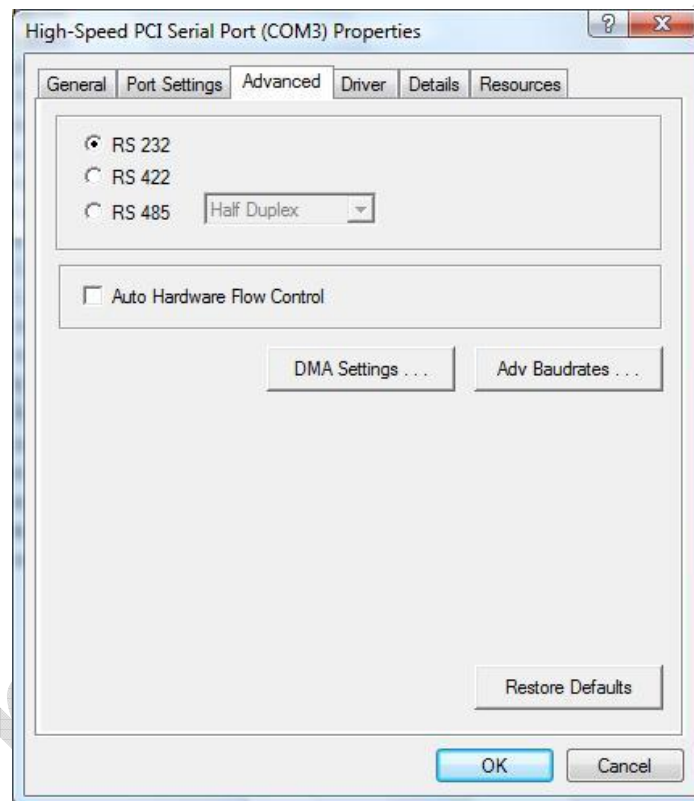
High-Speed PCI Serial Port (COM3) Properties

?

X

General

Port Settings

Advanced

Driver

Details

Resources

RS 232

RS 422

RS 485

Half Duplex

Auto Hardware Flow Control

DMA Settings . . .

Adv Baudrates . . .

Restore Defaults

OK

Cancel